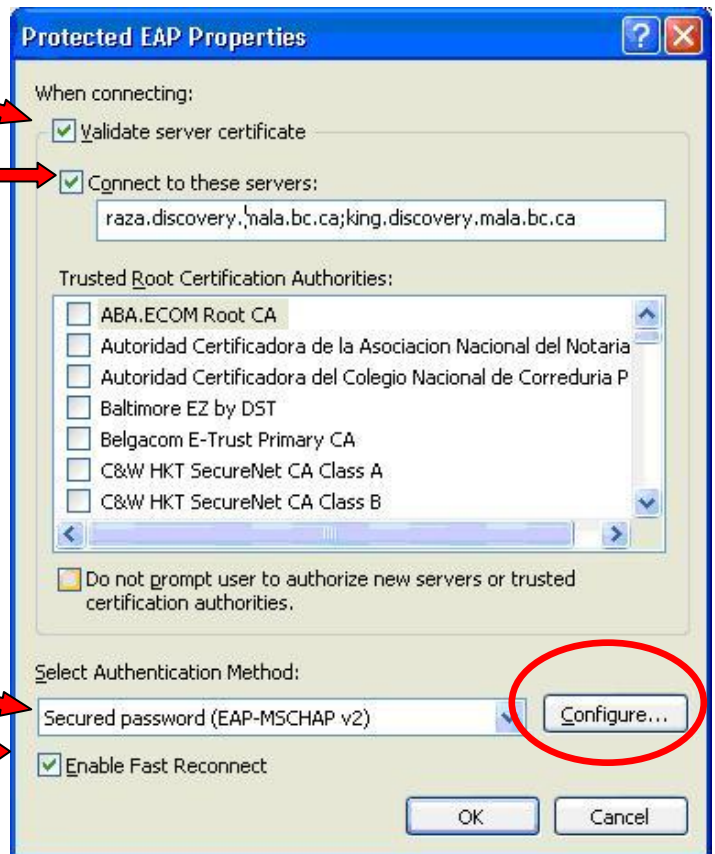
Protected EAP Properties

When connecting:

Validate server certificate

Connect to these servers:

raza.discovery.mala.bc.ca;king.discovery.mala.bc.ca

Trusted Root Certification Authorities:

ABA.ECOM Root CA
Autoridad Certificadora de la Asociacion Nacional del Notaria
Autoridad Certificadora del Colegio Nacional de Correduria P
Baltimore EZ by DST
Belgacom E-Trust Primary CA
C&W HKT SecureNet CA Class A
C&W HKT SecureNet CA Class B

Do not prompt user to authorize new servers or trusted certification authorities.

Select Authentication Method:

Secured password (EAP-MSCHAP v2)

Configure...

Enable Fast Reconnect

OK

Cancel